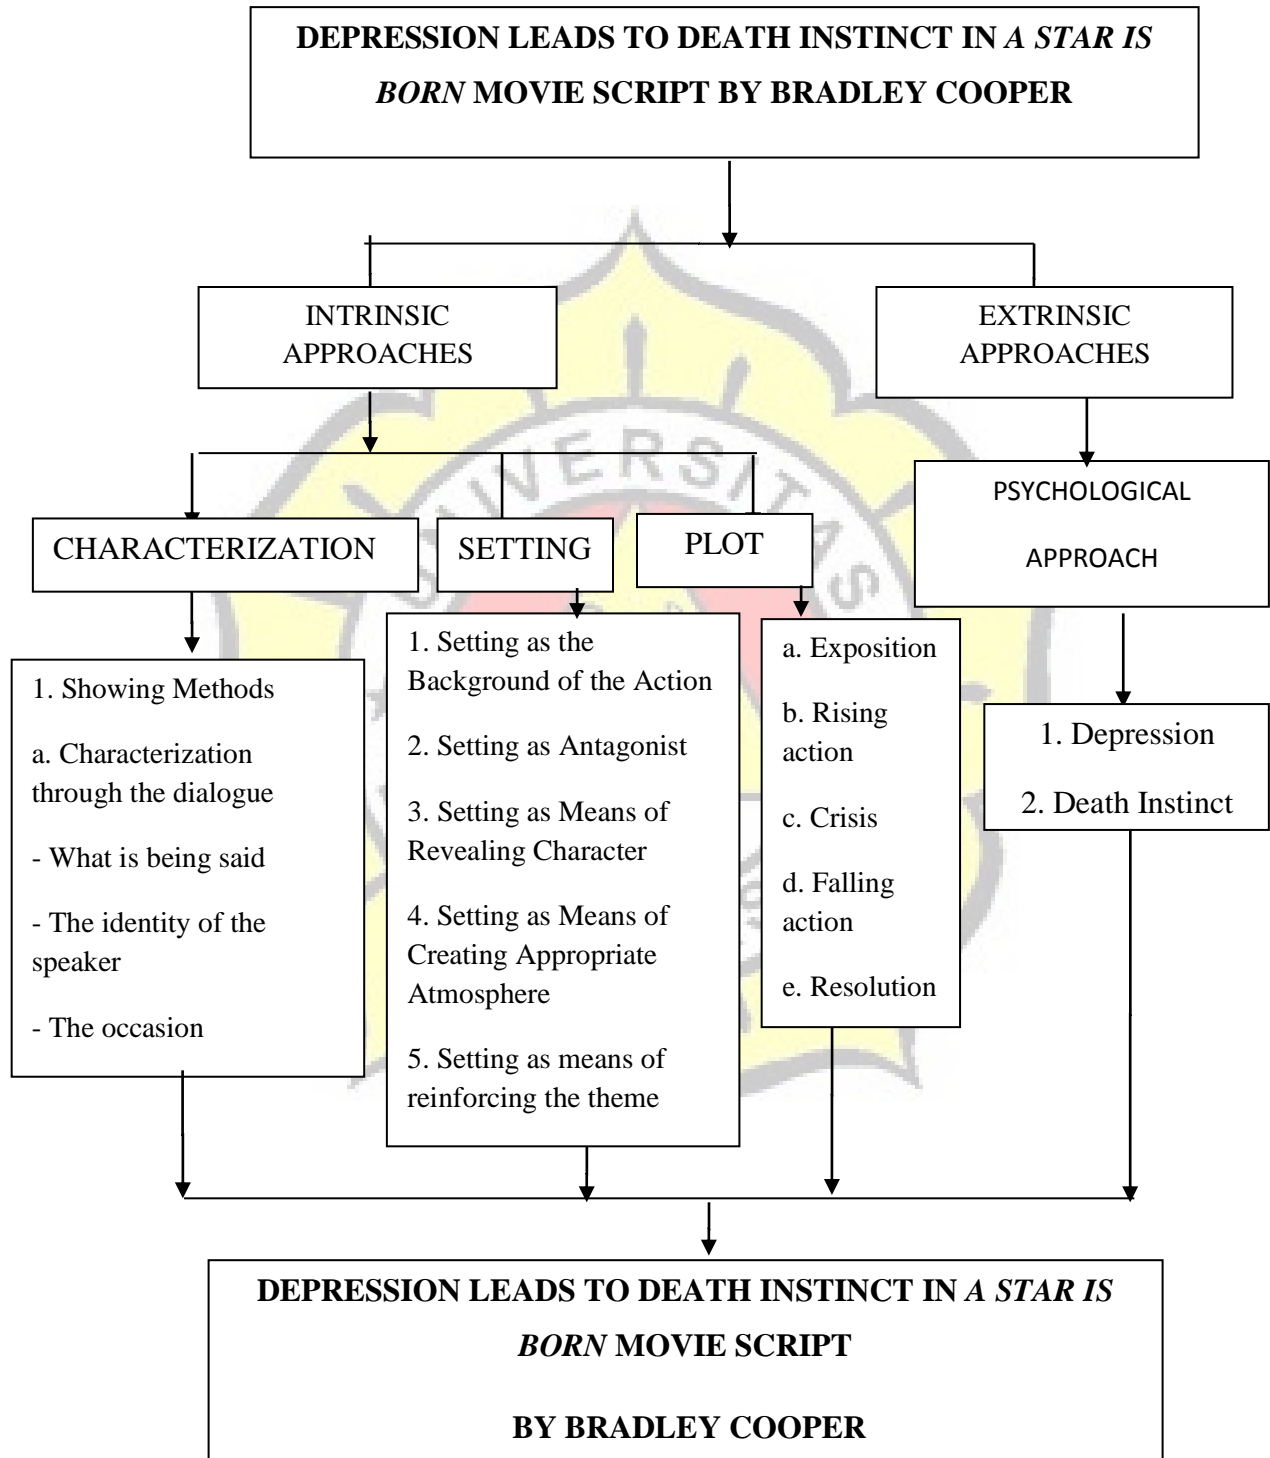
DEPRESSION LEADS TO DEATH INSTINCT IN *A STAR IS BORN* MOVIE SCRIPT BY BRADLEY COOPER

INTRINSIC APPROACHES

EXTRINSIC APPROACHES

CHARACTERIZATION

SETTING

PLOT

PSYCHOLOGICAL APPROACH

1. Showing Methods

a. Characterization through the dialogue

- What is being said

- The identity of the speaker

- The occasion

1. Setting as the Background of the Action

2. Setting as Antagonist

3. Setting as Means of Revealing Character

4. Setting as Means of Creating Appropriate Atmosphere

5. Setting as means of reinforcing the theme

a. Exposition

b. Rising action

c. Crisis

d. Falling action

e. Resolution

1. Depression

2. Death Instinct

DEPRESSION LEADS TO DEATH INSTINCT IN *A STAR IS BORN* MOVIE SCRIPT

BY BRADLEY COOPER